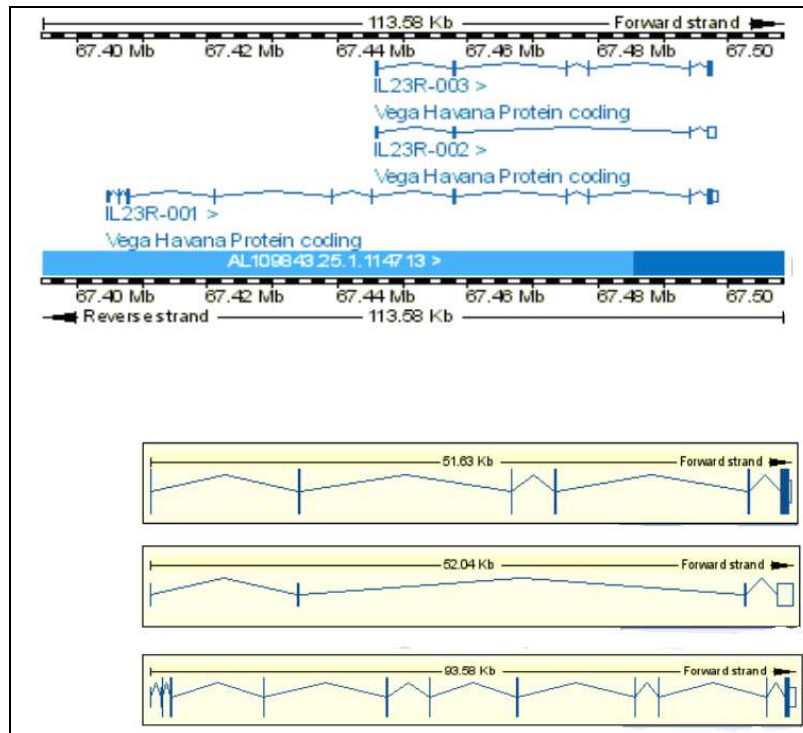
113.58 Kb Forward strand

67.40 Mb 67.42 Mb 67.44 Mb 67.46 Mb 67.48 Mb 67.50

IL23R-003 >

Vega Havana Protein coding

IL23R-002 >

Vega Havana Protein coding

IL23R-001 >

Vega Havana Protein coding

AL109843.25.1.114713 >

67.40 Mb 67.42 Mb 67.44 Mb 67.46 Mb 67.48 Mb 67.50

Reverse strand 113.58 Kb

51.63 Kb Forward strand

52.04 Kb Forward strand

93.58 Kb Forward strand